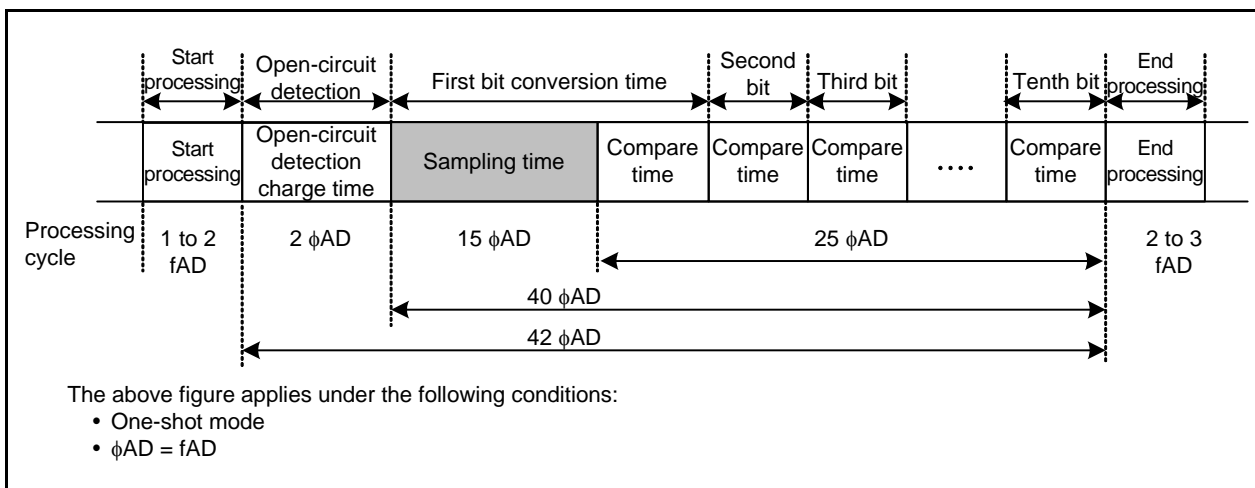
Start processing | Open-circuit detection | First bit conversion time | Second bit | Third bit | Tenth bit | End processing

| Start processing | Open-circuit detection charge time | Sampling time | Compare time | Compare time | Compare time | .... | Compare time | End processing |
|---|---|---|---|---|---|---|---|---|

Processing cycle

1 to 2 fAD

2 $\phi$AD

15 $\phi$AD

25 $\phi$AD

2 to 3 fAD

40 $\phi$AD

42 $\phi$AD

The above figure applies under the following conditions:
• One-shot mode
• $\phi$AD = fAD